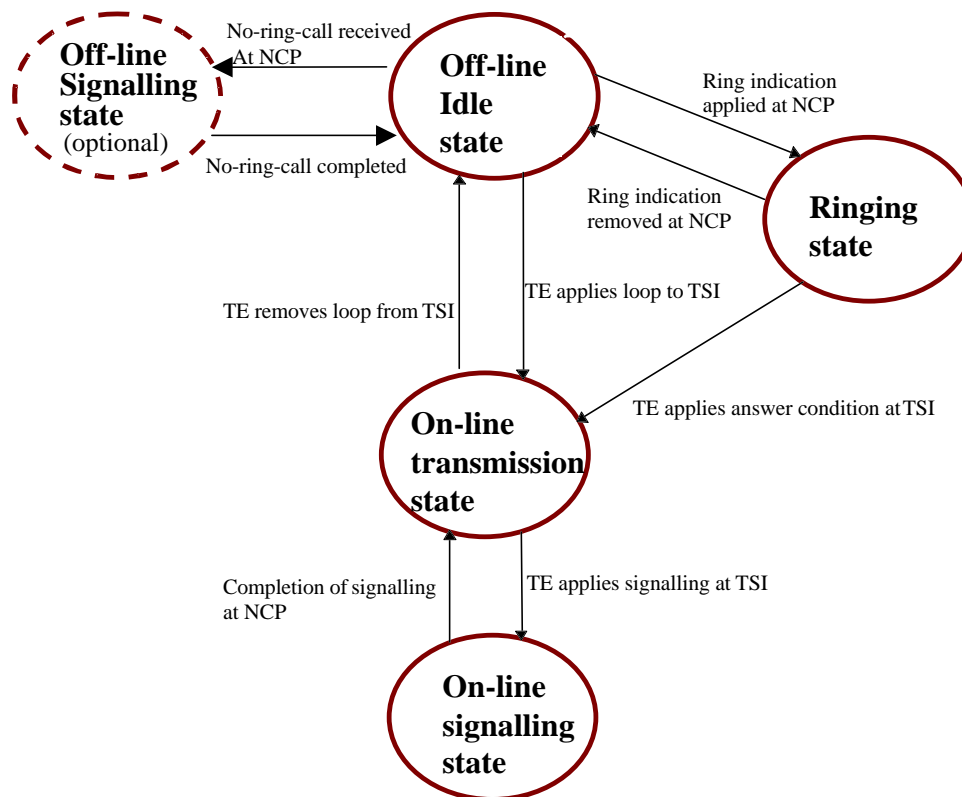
Off-line Signalling state (optional)

No-ring-call received At NCP

No-ring-call completed

Off-line Idle state

Ring indication applied at NCP

Ring indication removed at NCP

Ringing state

TE removes loop from TSI

TE applies loop to TSI

TE applies answer condition at TSI

On-line transmission state

Completion of signalling at NCP

TE applies signalling at TSI

On-line signalling state